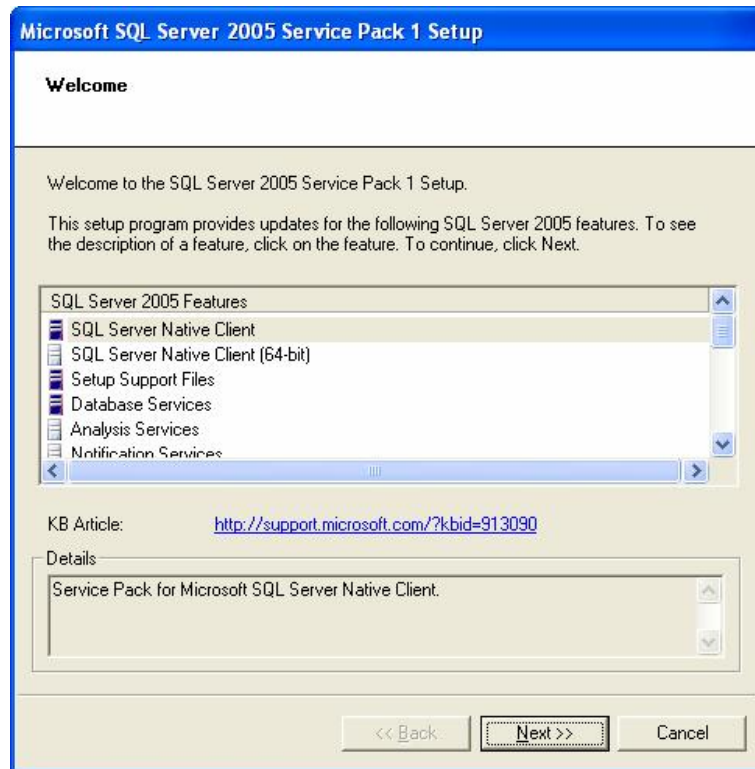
Microsoft SQL Server 2005 Service Pack 1 Setup

Welcome

Welcome to the SQL Server 2005 Service Pack 1 Setup.

This setup program provides updates for the following SQL Server 2005 features. To see the description of a feature, click on the feature. To continue, click Next.

SQL Server 2005 Features
SQL Server Native Client
SQL Server Native Client (64-bit)
Setup Support Files
Database Services
Analysis Services
Notification Services

KB Article: http://support.microsoft.com/?kbid=913090

Details
Service Pack for Microsoft SQL Server Native Client.

<< Back
Next >>
Cancel